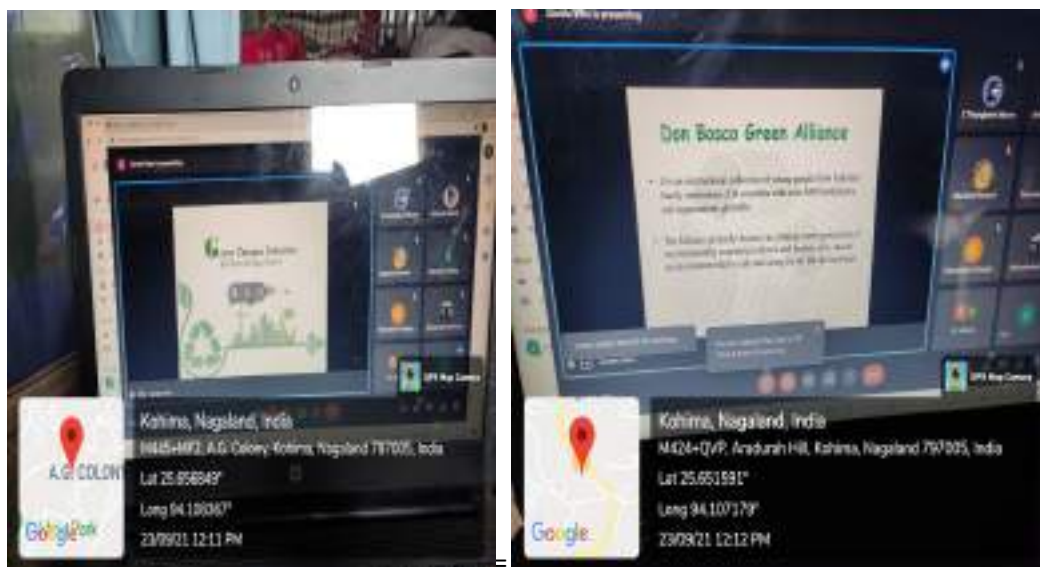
A.G. COLON

Google

GPS Map Camera

Kohima, Nagaland, India

M445+MX2, A.G. Colony, Kohima, Nagaland 797005, India

Lat 25.656849°

Long 94.108367°

23/09/21 12:11 PM

Don Bosco Green Alliance

Google

GPS Map Camera

Kohima, Nagaland, India

M424+QVP, Aradurah Hill, Kohima, Nagaland 797005, India

Lat 25.651591°

Long 94.107179°

23/09/21 12:12 PM